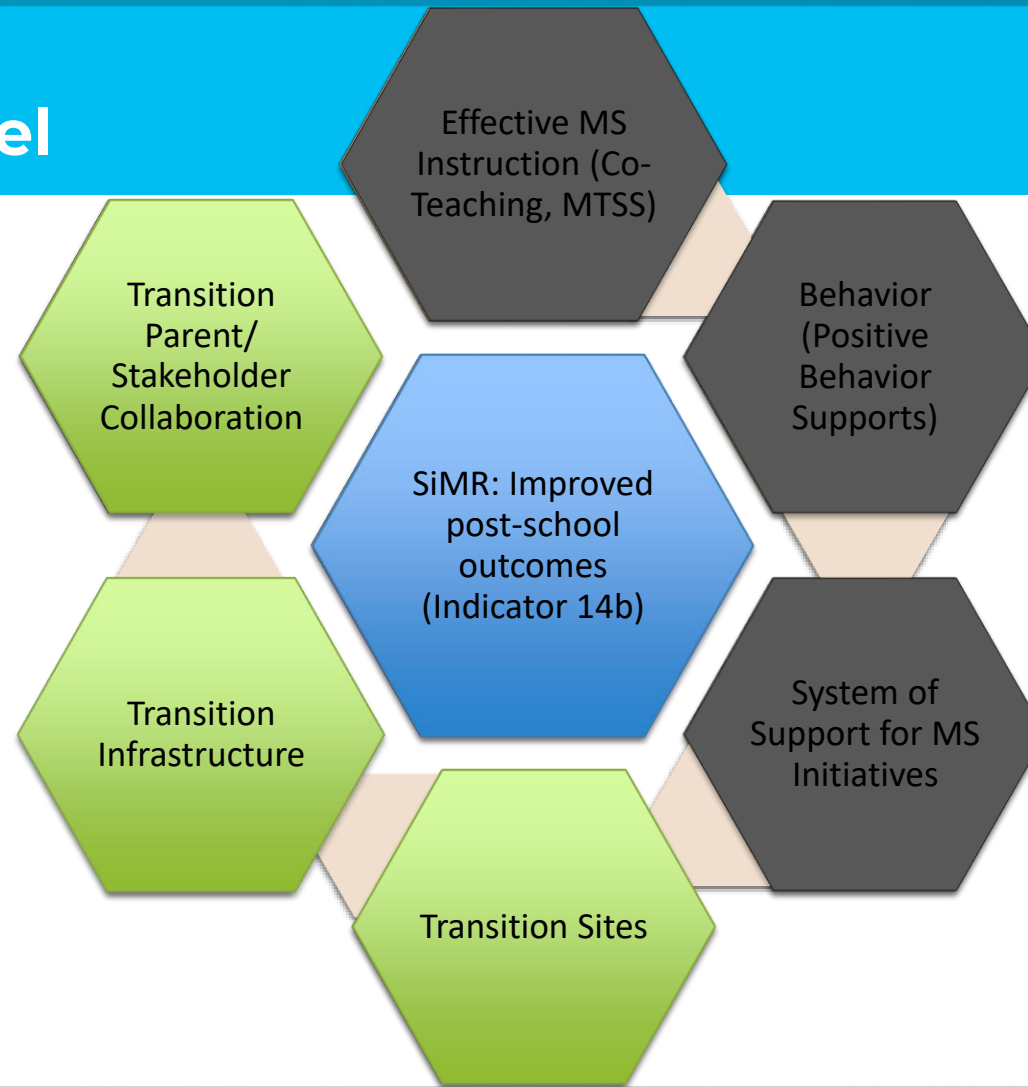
el

Effective MS Instruction (Co-Teaching, MTSS)

Transition Parent/ Stakeholder Collaboration

Behavior (Positive Behavior Supports)

SiMR: Improved post-school outcomes (Indicator 14b)

Transition Infrastructure

System of Support for MS Initiatives

Transition Sites